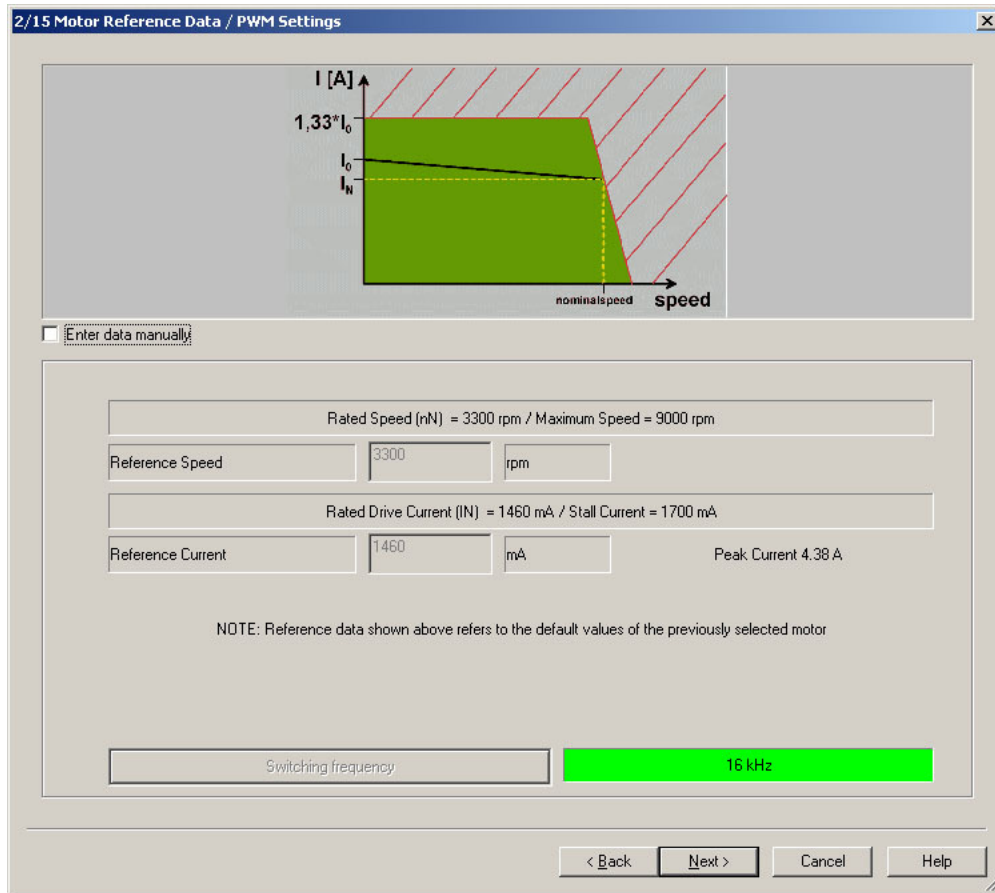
2/15 Motor Reference Data / PWM Settings

×

I [A]

1,33*$I_0$

$I_0$

$I_N$

nominalspeed

speed

Enter data manually

Rated Speed (nN) = 3300 rpm / Maximum Speed = 9000 rpm

Reference Speed

3300

rpm

Rated Drive Current (IN) = 1460 mA / Stall Current = 1700 mA

Reference Current

1460

mA

Peak Current 4.38 A

NOTE: Reference data shown above refers to the default values of the previously selected motor

Switching frequency

16 kHz

< Back

Next >

Cancel

Help